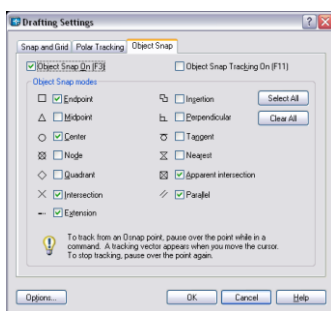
Drafting Settings

Snap and Grid | Polar Tracking | Object Snap

☑ Object Snap On (F3)
☐ Object Snap Tracking On (F11)

Object Snap modes

☑ Endpoint
☐ Midpoint
☑ Center
☐ Node
☐ Quadrant
☑ Intersection
☑ Extension
☐ Insertion
☐ Perpendicular
☐ Tangent
☐ Nearest
☑ Apparent intersection
☑ Parallel

Select All
Clear All

To track from an Osnap point, pause over the point while in a command. A tracking vector appears when you move the cursor. To stop tracking, pause over the point again.

Options...
OK
Cancel
Help